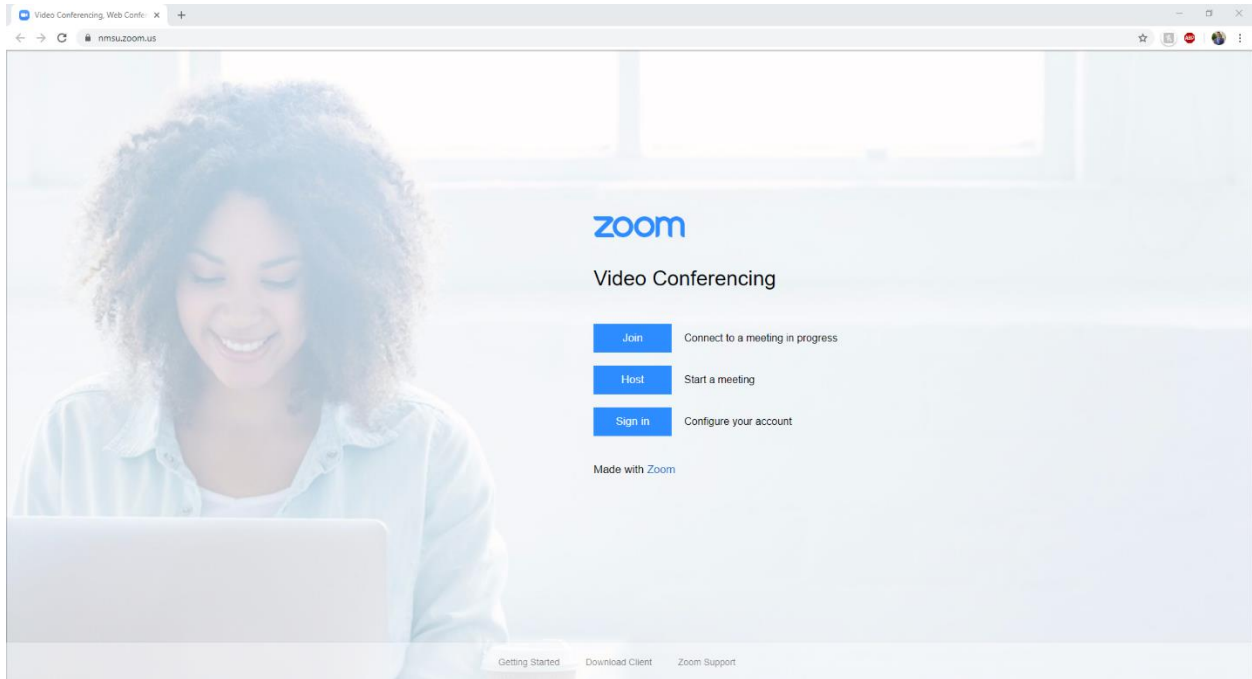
Video Conferencing, Web Confe ×

nmsu.zoom.us

zoom

Video Conferencing

Join Connect to a meeting in progress

Host Start a meeting

Sign in Configure your account

Made with Zoom

Getting Started Download Client Zoom Support